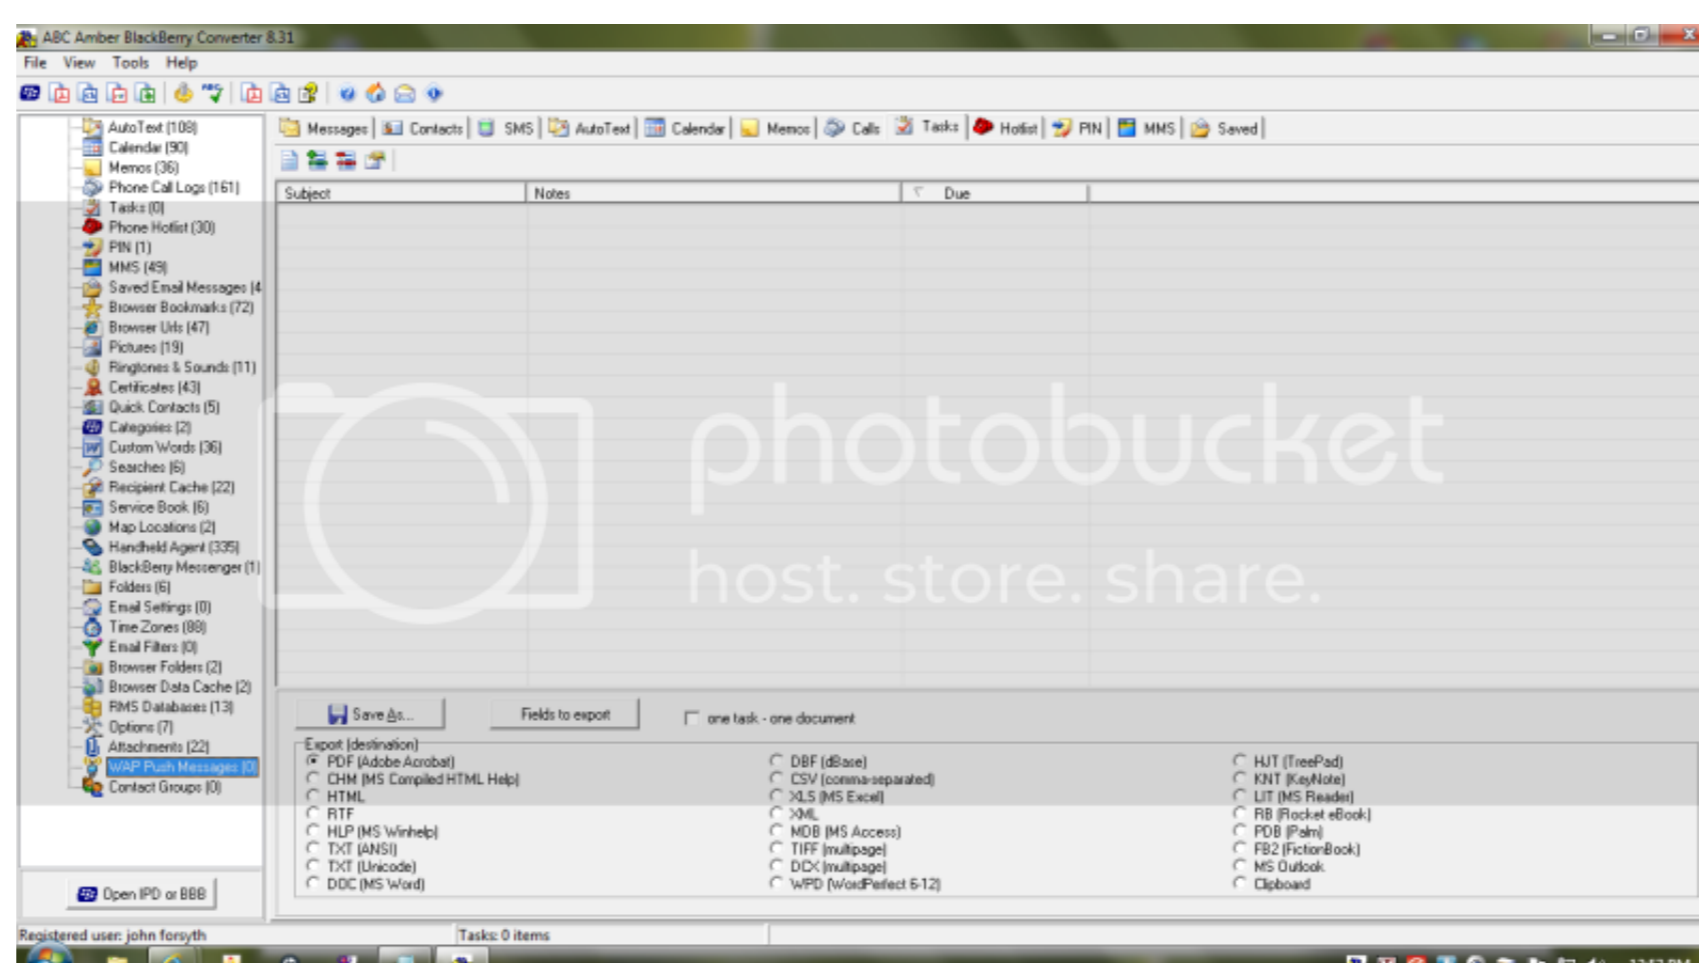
ABC Amber BlackBerry Converter 8.31

File View Tools Help

AutoText (108)
Calendar (90)
Memos (36)
Phone Call Logs (161)
Tasks (0)
Phone Hotlist (30)
PIN (1)
MMS (49)
Saved Email Messages (4
Browser Bookmarks (72)
Browser Urls (47)
Pictures (19)
Ringtones & Sounds (11)
Certificates (43)
Quick Contacts (5)
Categories (2)
Custom Words (36)
Searches (6)
Recipient Cache (22)
Service Book (6)
Map Locations (2)
Handheld Agent (335)
BlackBerry Messenger (1)
Folders (6)
Email Settings (0)
Time Zones (88)
Email Filters (0)
Browser Folders (2)
Browser Data Cache (2)
RMS Databases (13)
Options (7)
Attachments (22)
WAP Push Messages (0)
Contact Groups (0)

Open IPD or BBB

Messages | Contacts | SMS | AutoText | Calendar | Memos | Calls | Tasks | Hotlist | PIN | MMS | Saved

| Subject | Notes | Due |
|---|---|---|

photobucket
host. store. share.

Save As... Fields to export one task - one document

Export (destination)
PDF (Adobe Acrobat)
CHM (MS Compiled HTML Help)
HTML
RTF
HLP (MS Winhelp)
TXT (ANSI)
TXT (Unicode)
DOC (MS Word)
DBF (dBase)
CSV (comma-separated)
XLS (MS Excel)
XML
MDB (MS Access)
TIFF (multipage)
DCX (multipage)
WPD (WordPerfect 6-12)
HJT (TreePad)
KNT (KeyNote)
LIT (MS Reader)
RB (Rocket eBook)
PDB (Palm)
FB2 (FictionBook)
MS Outlook
Clipboard

Registered user: john forsyth Tasks: 0 items